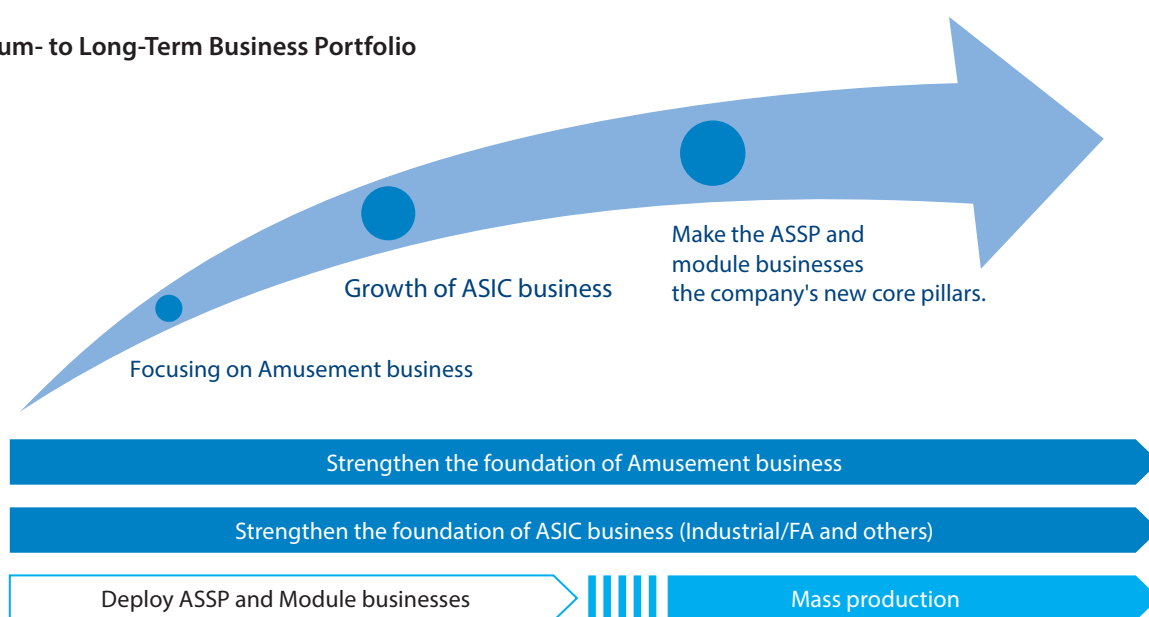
um- to Long-Term Business Portfolio

Make the ASSP and module businesses the company's new core pillars.

Growth of ASIC business

Focusing on Amusement business

Strengthen the foundation of Amusement business

Strengthen the foundation of ASIC business (Industrial/FA and others)

Deploy ASSP and Module businesses

Mass production